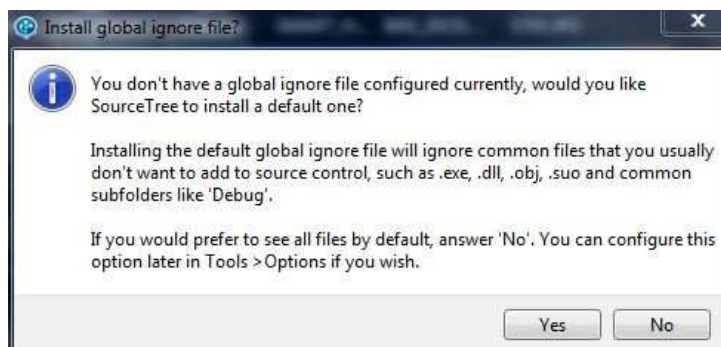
Install global ignore file?

You don't have a global ignore file configured currently, would you like SourceTree to install a default one?

Installing the default global ignore file will ignore common files that you usually don't want to add to source control, such as .exe, .dll, .obj, .suo and common subfolders like 'Debug'.

If you would prefer to see all files by default, answer 'No'. You can configure this option later in Tools >Options if you wish.

Yes

No